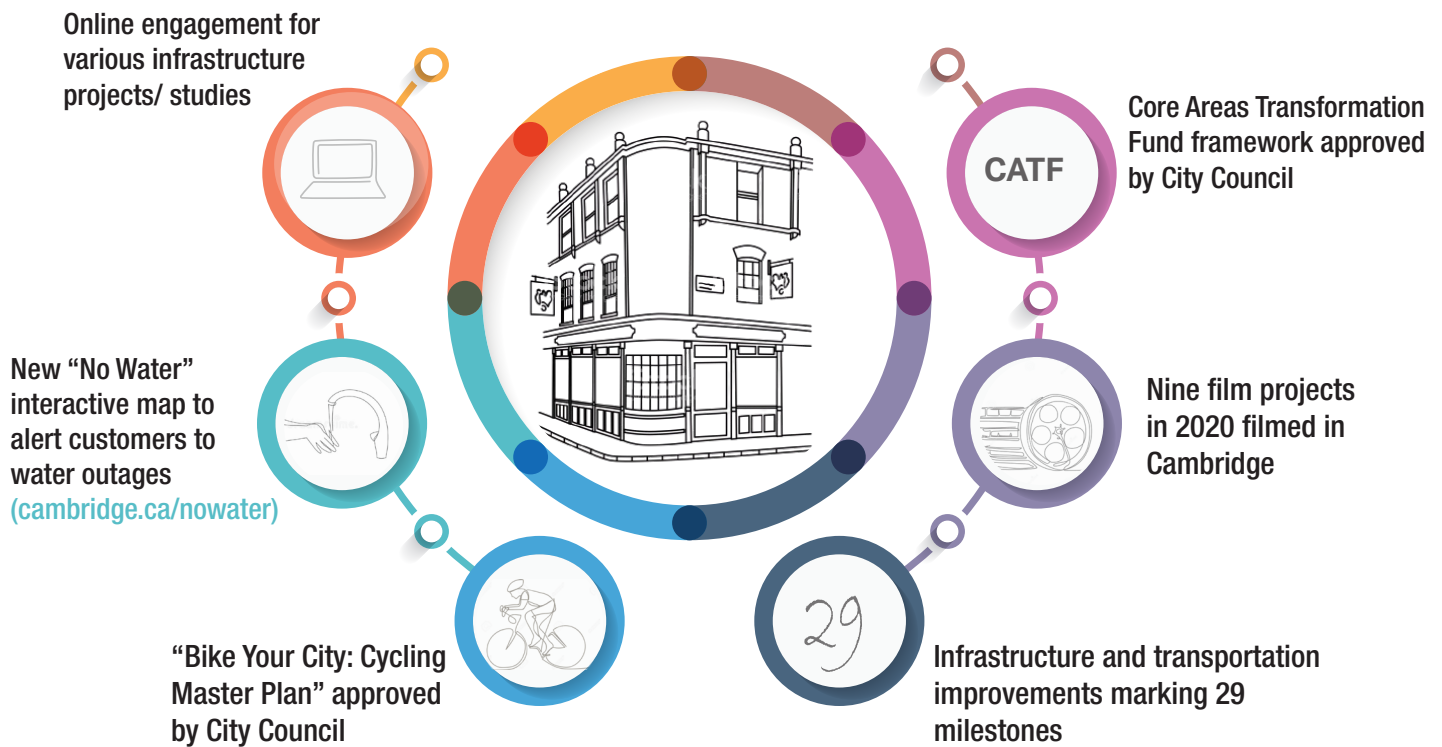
Online engagement for various infrastructure projects/ studies

CATF

Core Areas Transformation Fund framework approved by City Council

New “No Water” interactive map to alert customers to water outages (cambridge.ca/nowater)

Nine film projects in 2020 filmed in Cambridge

29

“Bike Your City: Cycling Master Plan” approved by City Council

Infrastructure and transportation improvements marking 29 milestones